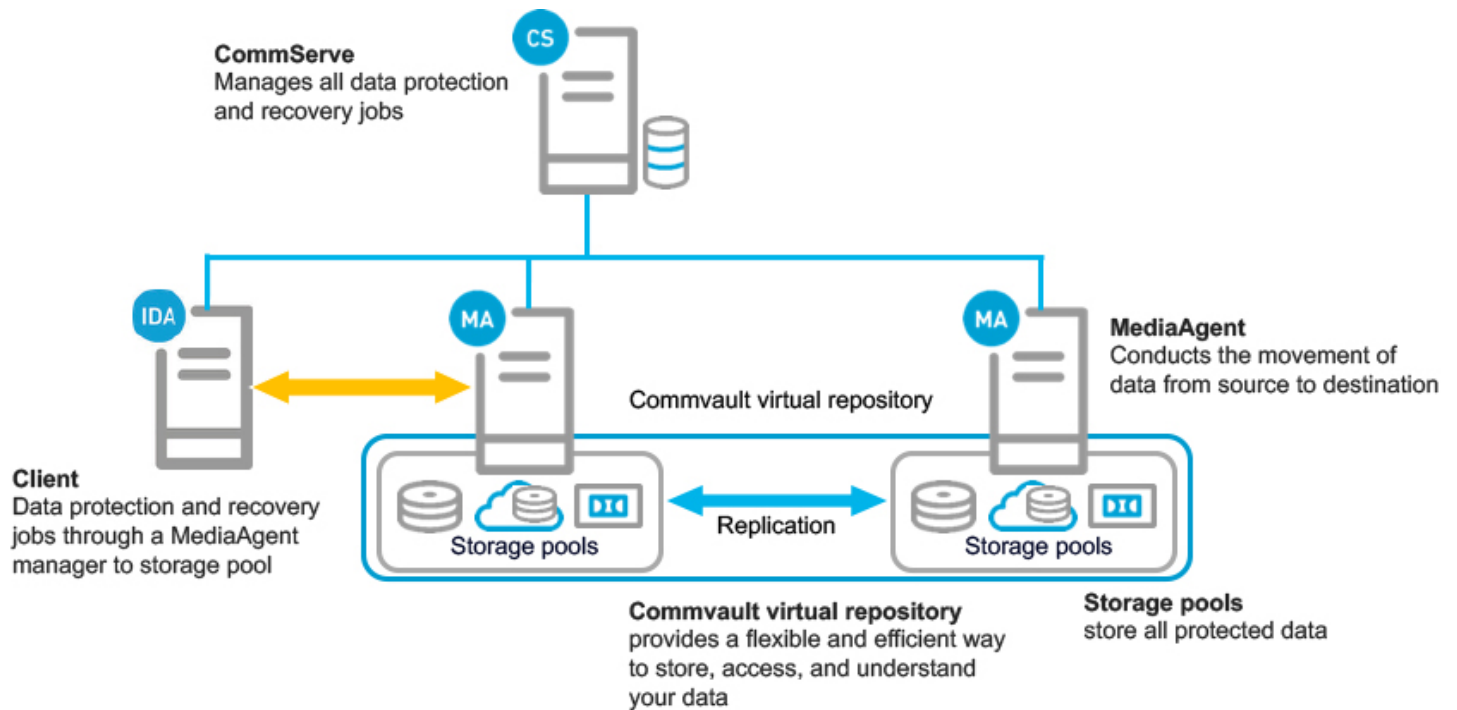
CS

**CommServe**
Manages all data protection and recovery jobs

IDA

MA

MA

**MediaAgent**
Conducts the movement of data from source to destination

Commvault virtual repository

**Client**
Data protection and recovery jobs through a MediaAgent manager to storage pool

Storage pools

Replication

Storage pools

**Commvault virtual repository**
provides a flexible and efficient way to store, access, and understand your data

**Storage pools**
store all protected data